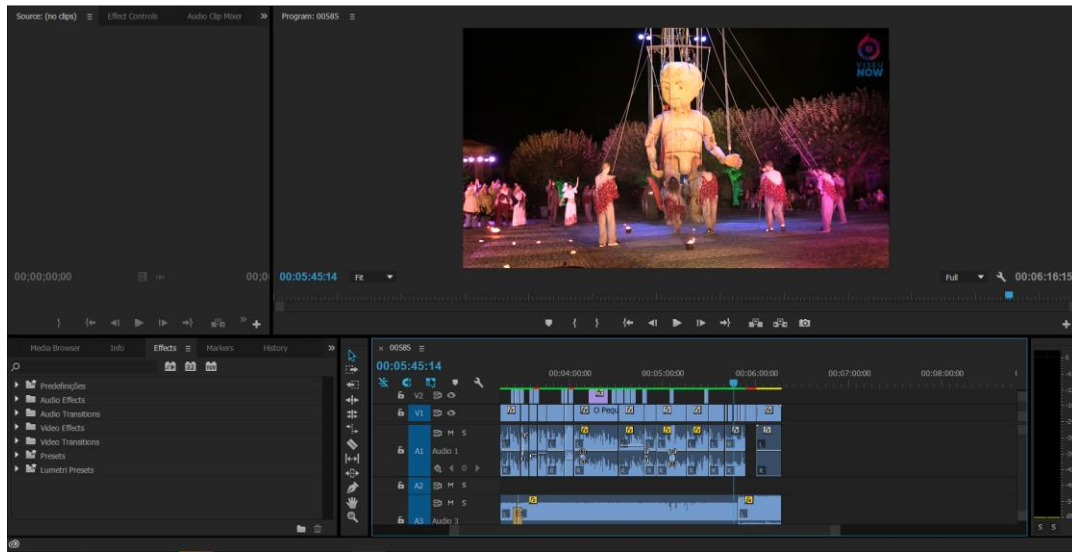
Source: (no clips) ≡ Effect Controls Audio Clip Mixer »

Program: 00585 ≡

VISEU NOW

00;00;00;00

00;0

00:05:45:14

Fit

Full

00:06:16:15

Media Browser Info Effects ≡ Markers History »

Predefinições
Audio Effects
Audio Transitions
Video Effects
Video Transitions
Presets
Lumetri Presets

× 00585 ≡
00:05:45:14

00:04:00:00 00:05:00:00 00:06:00:00 00:07:00:00 00:08:00:00

V2
V1
O Pequ
M S
A1 Audio 1
0
A2 M S
M S
A3 Audio 3

S S